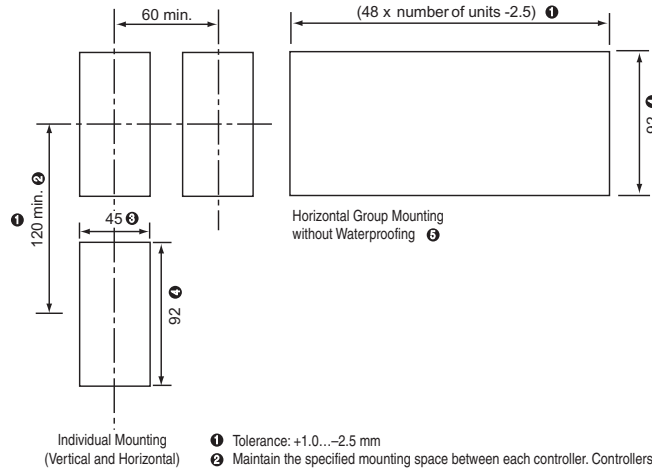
60 min.

(48 x number of units -2.5) ❶

92 ❹

❶ 120 min. ❷

45 ❸

92 ❹

Horizontal Group Mounting without Waterproofing ❺

Individual Mounting (Vertical and Horizontal)

❶ Tolerance: +1.0…−2.5 mm

❷ Maintain the specified mounting space between each controller. Controllers